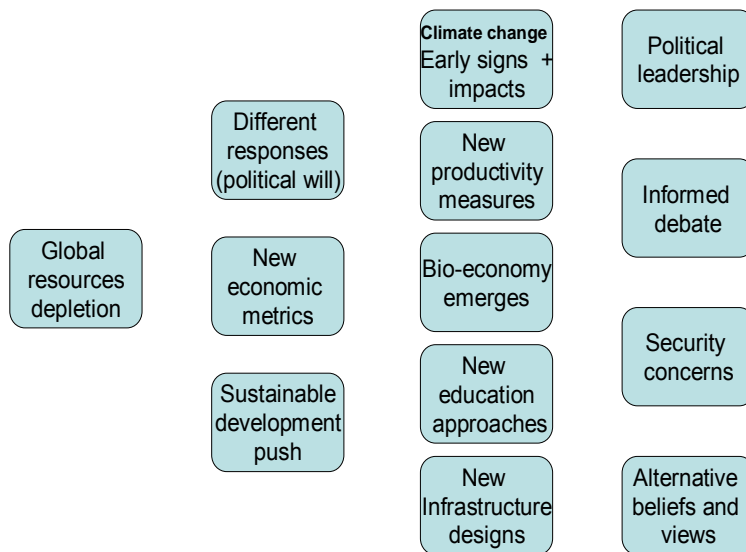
Global resources depletion

Different responses (political will)

New economic metrics

Sustainable development push

Climate change Early signs + impacts

New productivity measures

Bio-economy emerges

New education approaches

New Infrastructure designs

Political leadership

Informed debate

Security concerns

Alternative beliefs and views